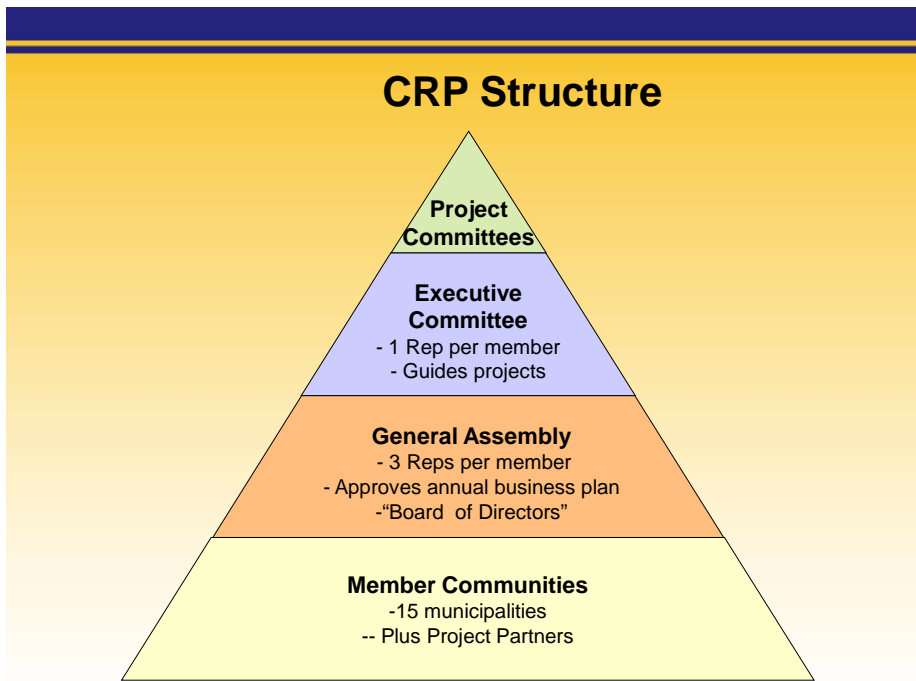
CRP Structure

Project Committees

Executive Committee
- 1 Rep per member
- Guides projects

General Assembly
- 3 Reps per member
- Approves annual business plan
-"Board of Directors"

Member Communities
-15 municipalities
-- Plus Project Partners